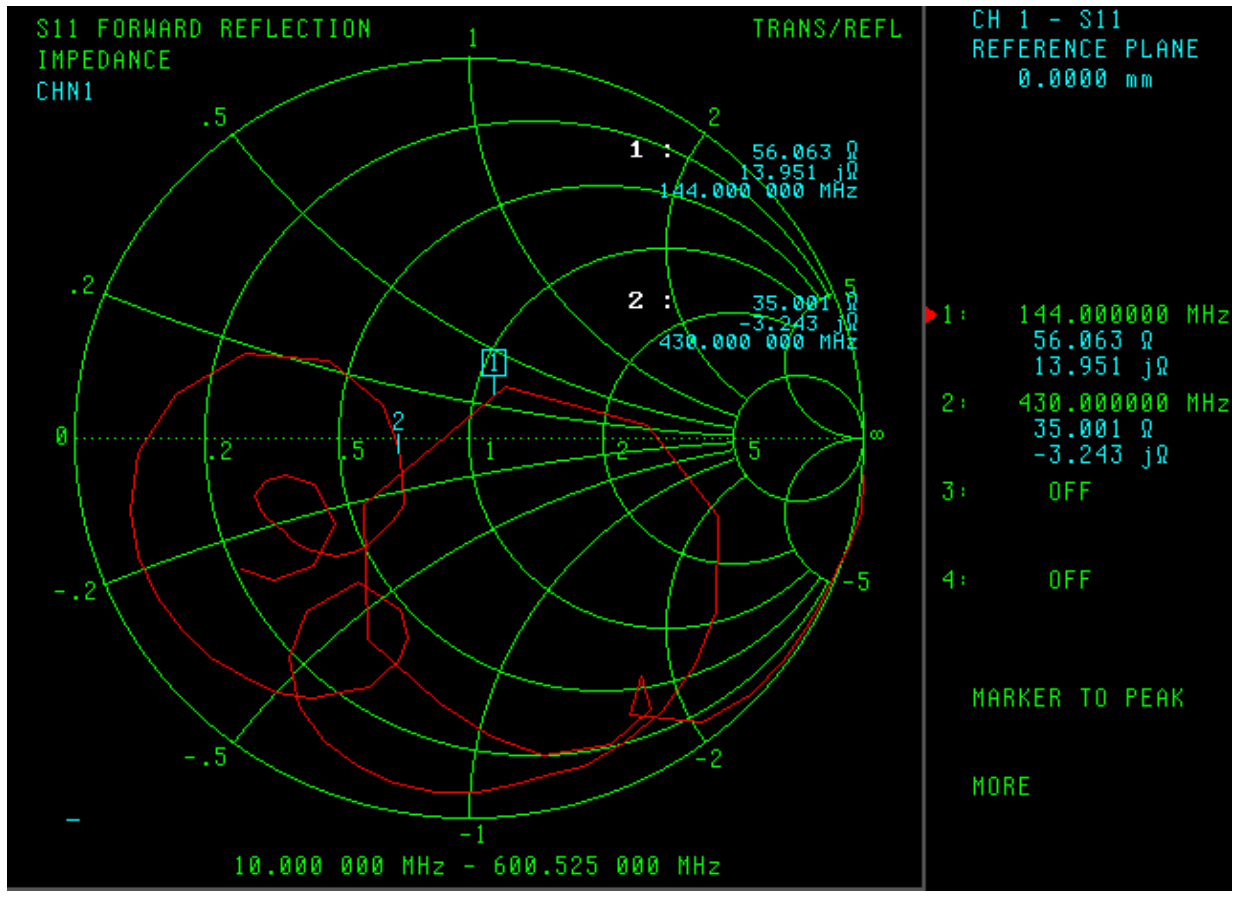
S11 FORWARD REFLECTION
IMPEDANCE
CHN1

TRANS/REFL

1
.5
2
.2
5
0
.2
.5
1
2
5
∞
-.2
-5
-.5
-2
-1

1 : 56.063 Ω
13.951 jΩ
144.000 000 MHz

2 : 35.001 Ω
-3.243 jΩ
430.000 000 MHz

1
2

10.000 000 MHz - 600.525 000 MHz

CH 1 - S11
REFERENCE PLANE
0.0000 mm

1: 144.000000 MHz
56.063 Ω
13.951 jΩ

2: 430.000000 MHz
35.001 Ω
-3.243 jΩ

3: OFF

4: OFF

MARKER TO PEAK

MORE